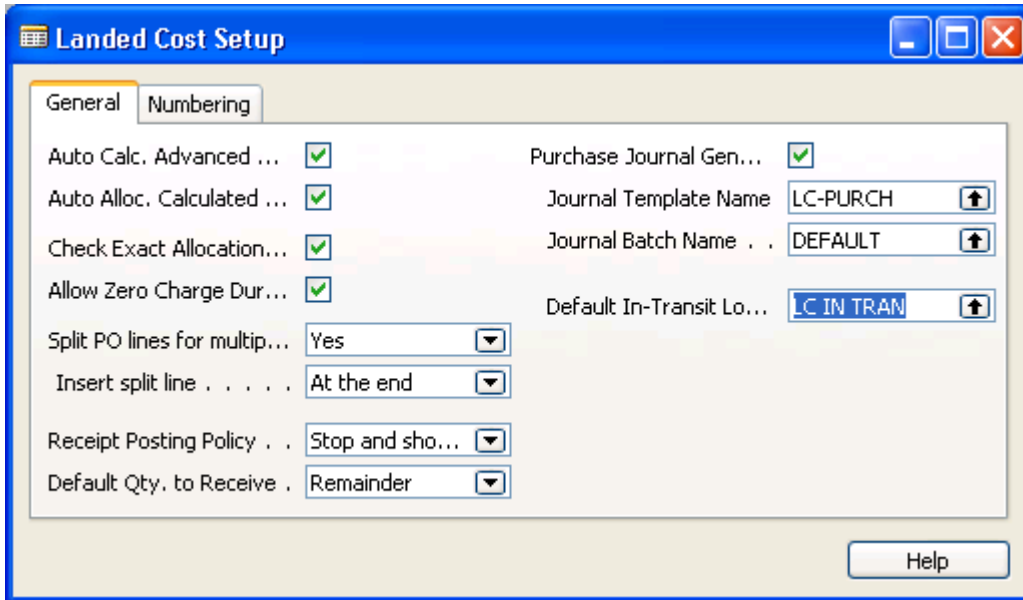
Landed Cost Setup

General
Numbering

Auto Calc. Advanced ...
Auto Alloc. Calculated ...
Check Exact Allocation...
Allow Zero Charge Dur...
Split PO lines for multip... Yes
Insert split line . . . . . At the end
Receipt Posting Policy . . Stop and sho...
Default Qty. to Receive . Remainder

Purchase Journal Gen...
Journal Template Name LC-PURCH
Journal Batch Name . . DEFAULT
Default In-Transit Lo... LC IN TRAN

Help